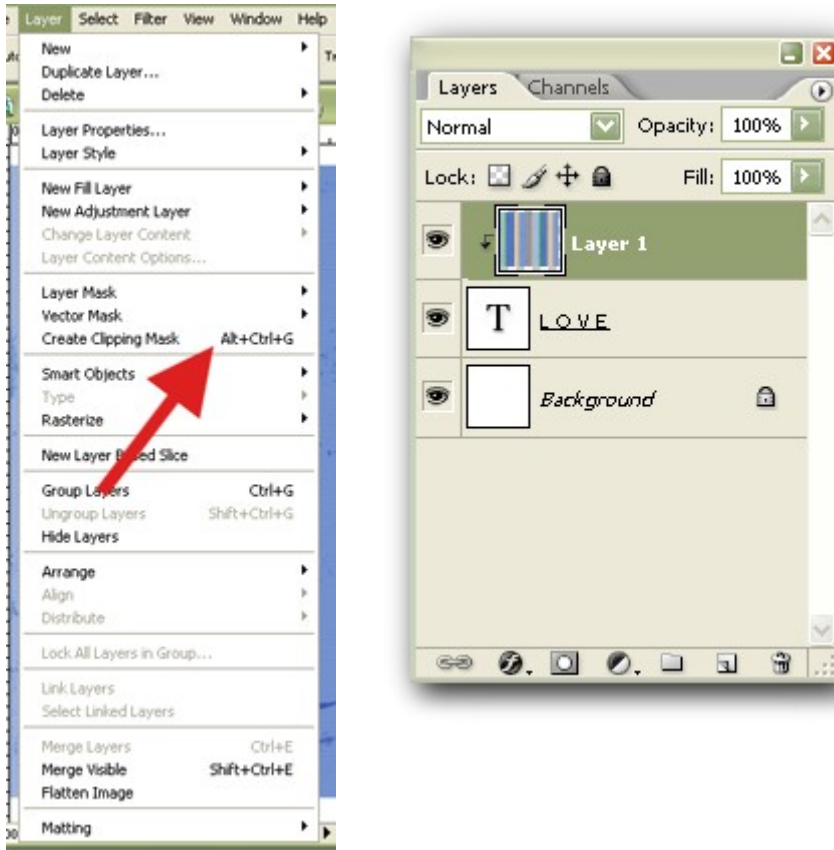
e Layer Select Filter View Window Help

New
Duplicate Layer...
Delete

Layer Properties...
Layer Style

New Fill Layer
New Adjustment Layer
Change Layer Content
Layer Content Options...

Layer Mask
Vector Mask
Create Clipping Mask Alt+Ctrl+G

Smart Objects
Type
Rasterize

New Layer Based Slice

Group Layers Ctrl+G
Ungroup Layers Shift+Ctrl+G
Hide Layers

Arrange
Align
Distribute

Lock All Layers in Group...

Link Layers
Select Linked Layers

Merge Layers Ctrl+E
Merge Visible Shift+Ctrl+E
Flatten Image

Matting

Layers Channels
Normal Opacity: 100%
Lock: Fill: 100%
Layer 1
T LOVE
Background